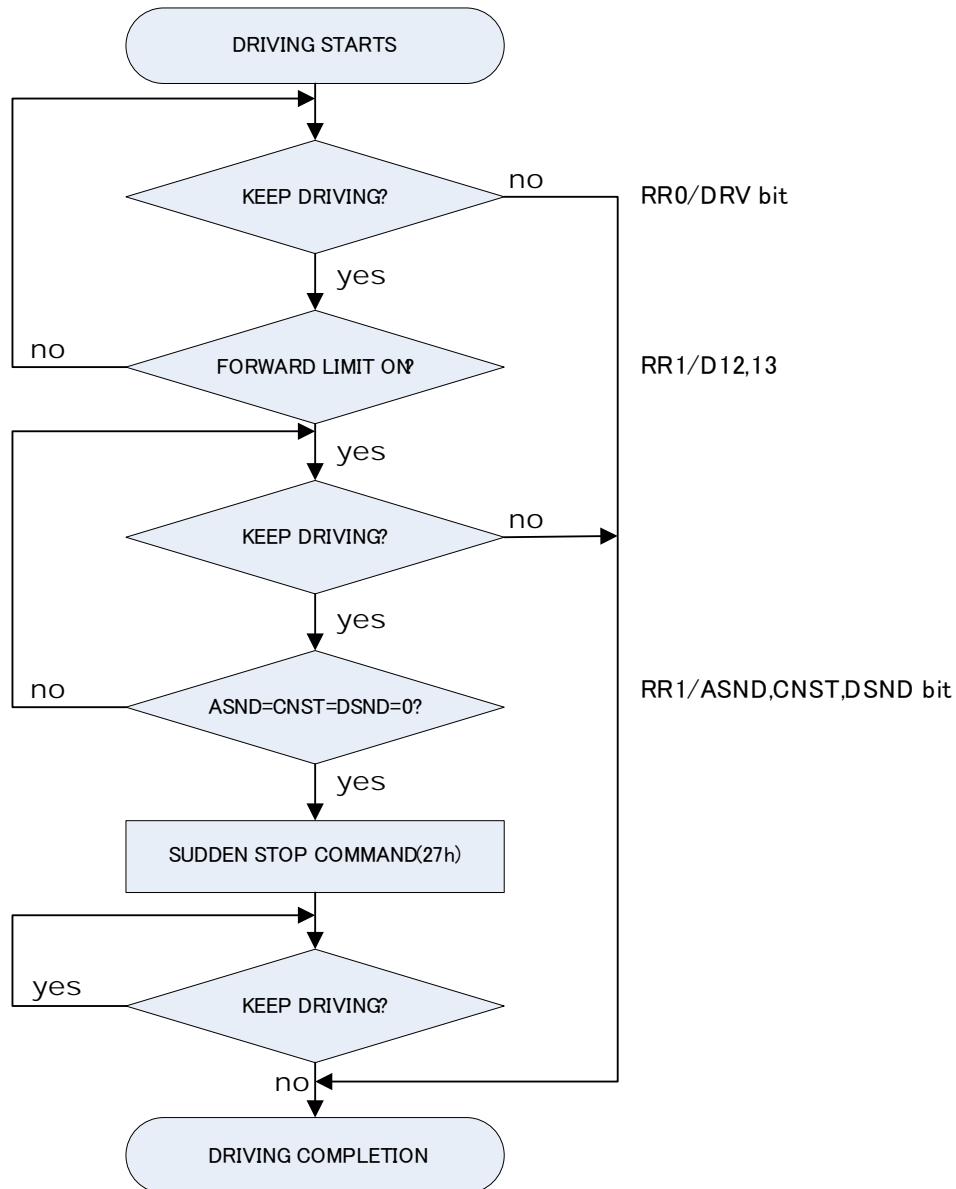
DRIVING STARTS

KEEP DRIVING?

no

RR0/DRV bit

yes

no

FORWARD LIMIT ON?

RR1/D12,13

yes

KEEP DRIVING?

no

yes

no

ASND=CNST=DSND=0?

RR1/ASND,CNST,DSND bit

yes

SUDDEN STOP COMMAND(27h)

yes

KEEP DRIVING?

no

DRIVING COMPLETION